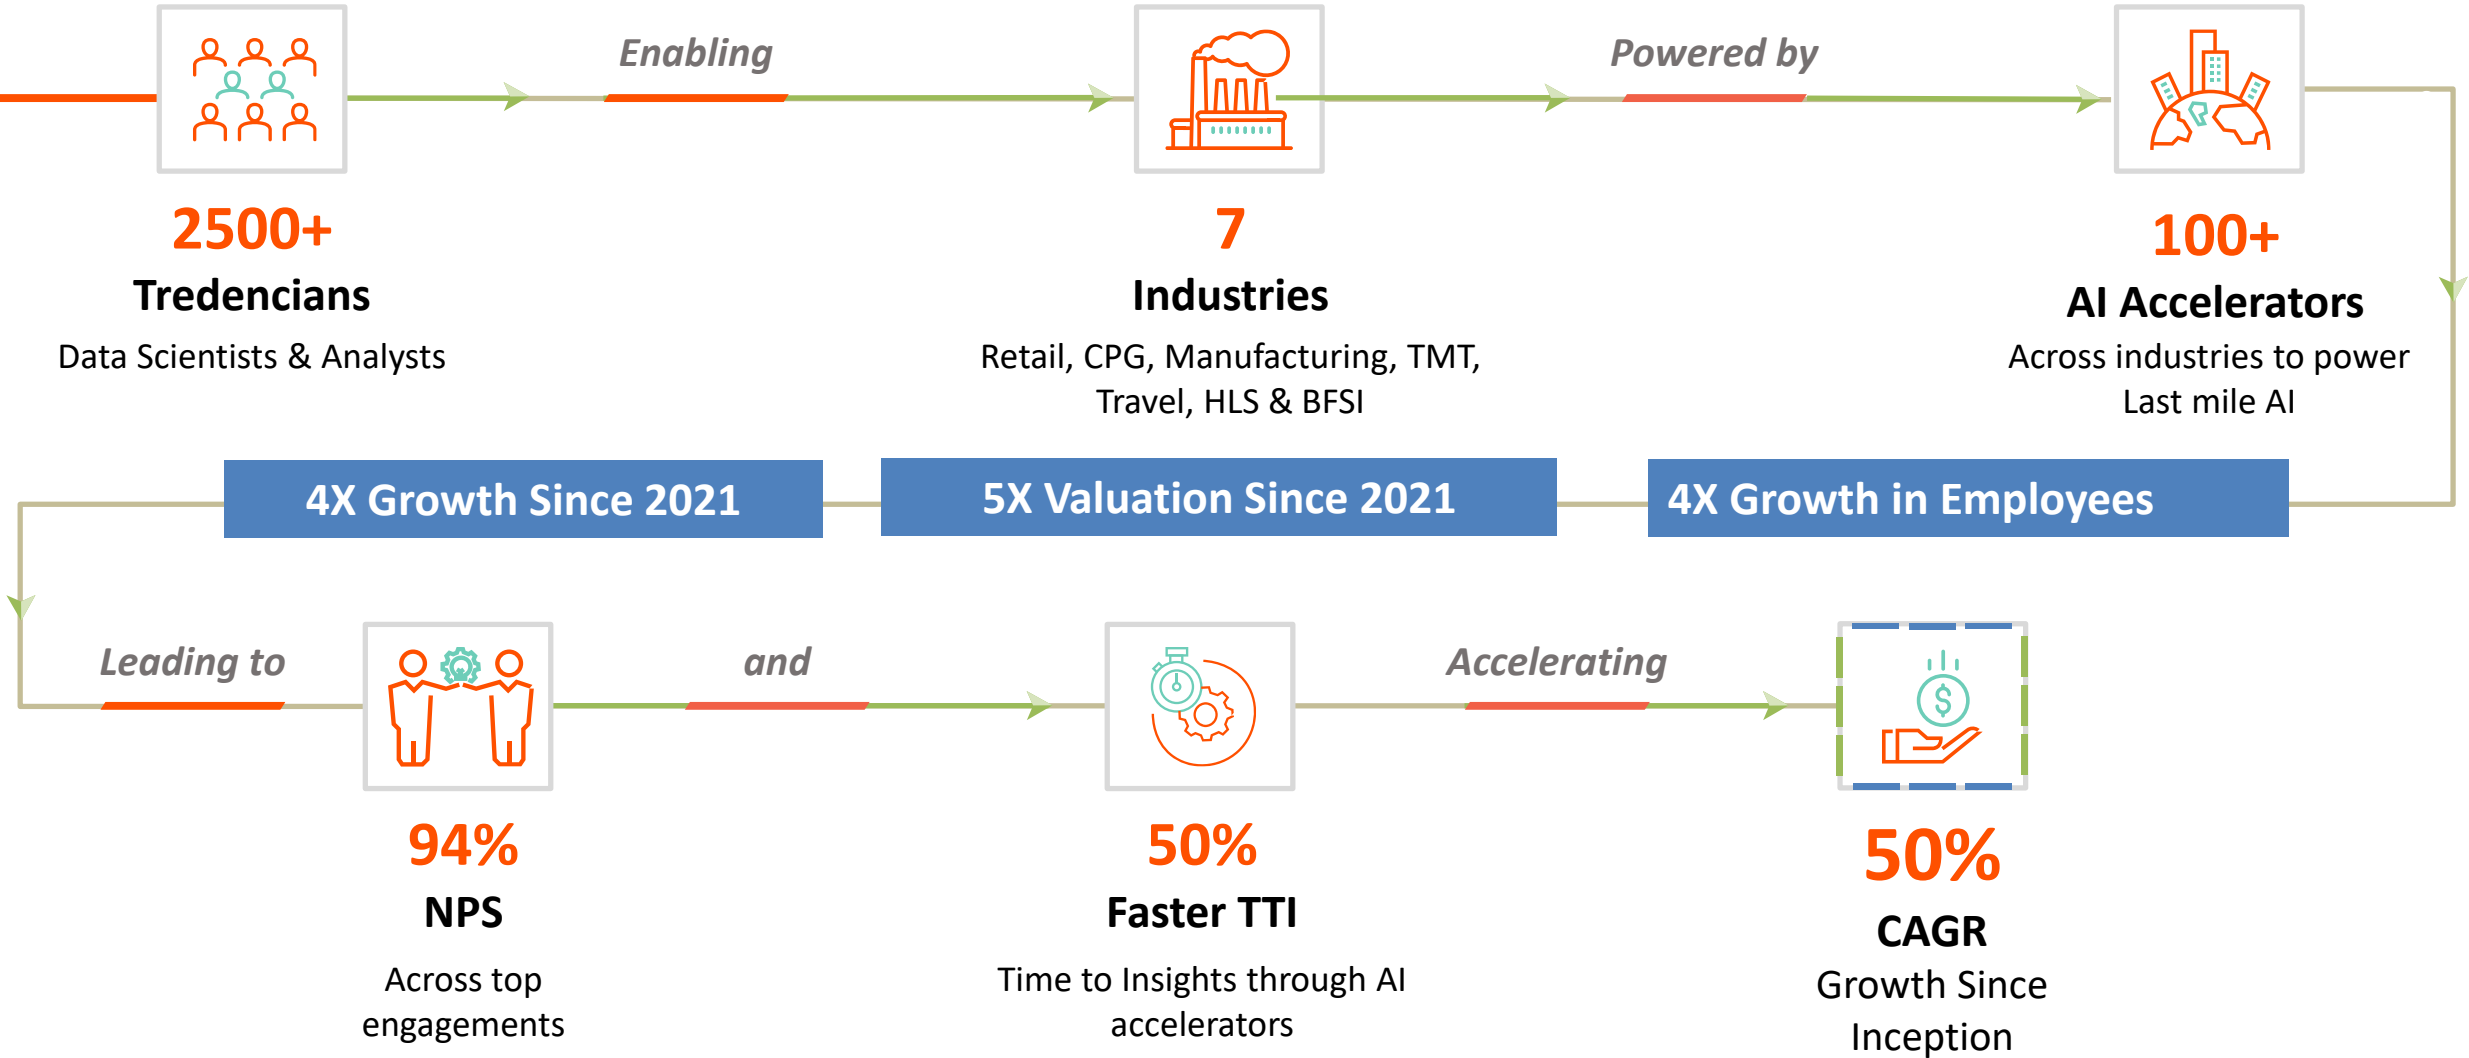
Enabling

Powered by

2500+
Tredencians
Data Scientists & Analysts

7
Industries
Retail, CPG, Manufacturing, TMT, Travel, HLS & BFSI

100+
AI Accelerators
Across industries to power Last mile AI

4X Growth Since 2021

5X Valuation Since 2021

4X Growth in Employees

Leading to

and

Accelerating

94%
NPS
Across top engagements

50%
Faster TTI
Time to Insights through AI accelerators

50%
CAGR
Growth Since Inception